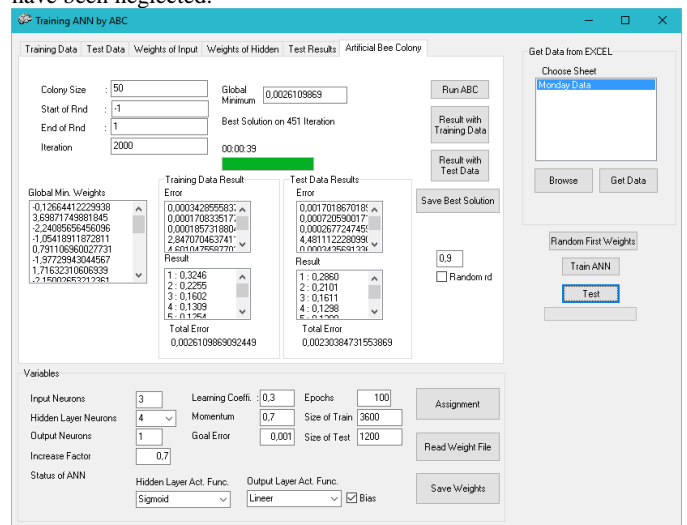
have been neglected.

Training ANN by ABC

Training Data | Test Data | Weights of Input | Weights of Hidden | Test Results | Artificial Bee Colony

Colony Size 50
Start of Rnd -1
End of Rnd 1
Iteration 2000

Global Minimum 0,0026109869
Best Solution on 451 Iteration
00:00:39

Run ABC
Result with Training Data
Result with Test Data
Save Best Solution

Global Min. Weights
-0,12664412229938
3,69871749881845
-2,24085656456096
-1,05418911872811
0,791106960027731
-1,97729943044567
1,71632310606939
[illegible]

Training Data Result
Error
0,000342855583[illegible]
0,000170833517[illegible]
0,000185731880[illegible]
2,847070463741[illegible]
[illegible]
Result
1 : 0,3246
2 : 0,2255
3 : 0,1602
4 : 0,1309
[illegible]
Total Error
0,0026109869092449

Test Data Results
Error
0,001701867018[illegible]
0,000720590017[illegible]
0,000267724745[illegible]
4,481112280999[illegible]
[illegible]
Result
1 : 0,2860
2 : 0,2101
3 : 0,1611
4 : 0,1298
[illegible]
Total Error
0,00230384731553869

0,9
Random rd

Get Data from EXCEL
Choose Sheet
Monday Data
Browse
Get Data

Random First Weights
Train ANN
Test

Variables
Input Neurons 3
Hidden Layer Neurons 4
Output Neurons 1
Increase Factor 0,7
Status of ANN
Learning Coeffi. : 0,3
Momentum 0,7
Goal Error 0,001
Epochs 100
Size of Train 3600
Size of Test 1200
Hidden Layer Act. Func.
Sigmoid
Output Layer Act. Func.
Lineer
Bias
Assignment
Read Weight File
Save Weights